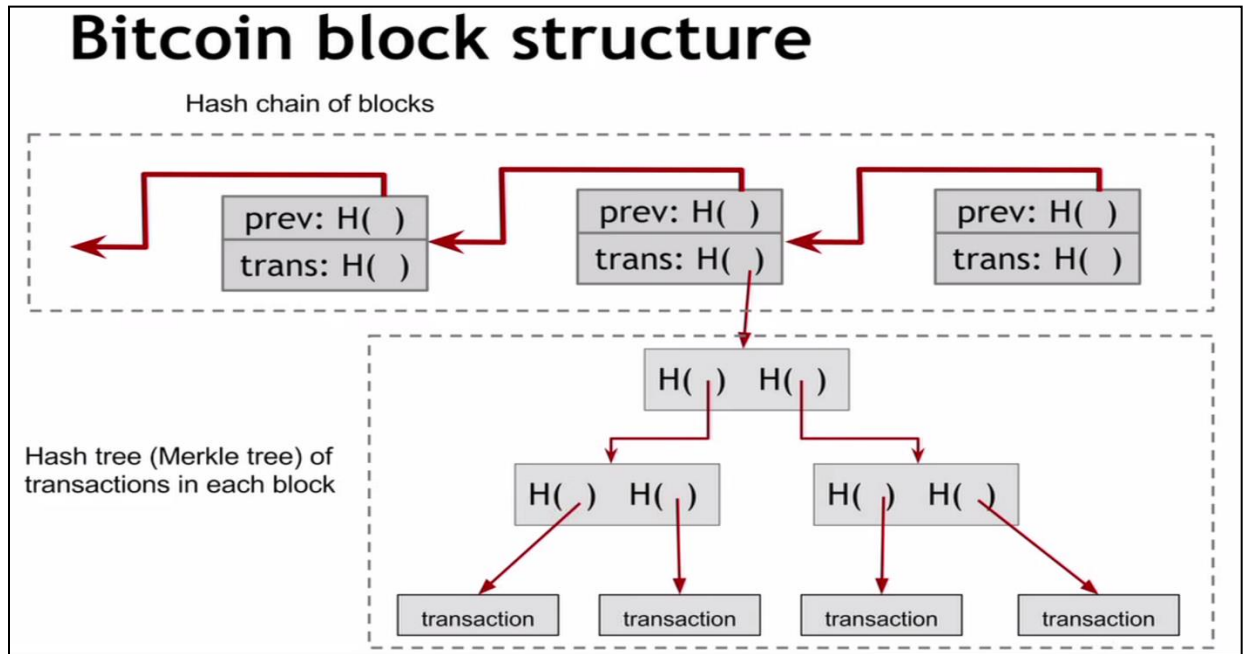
Bitcoin block structure

Hash chain of blocks

prev: H( )
trans: H( )

prev: H( )
trans: H( )

prev: H( )
trans: H( )

H( ) H( )

Hash tree (Merkle tree) of transactions in each block

H( ) H( )

H( ) H( )

transaction

transaction

transaction

transaction